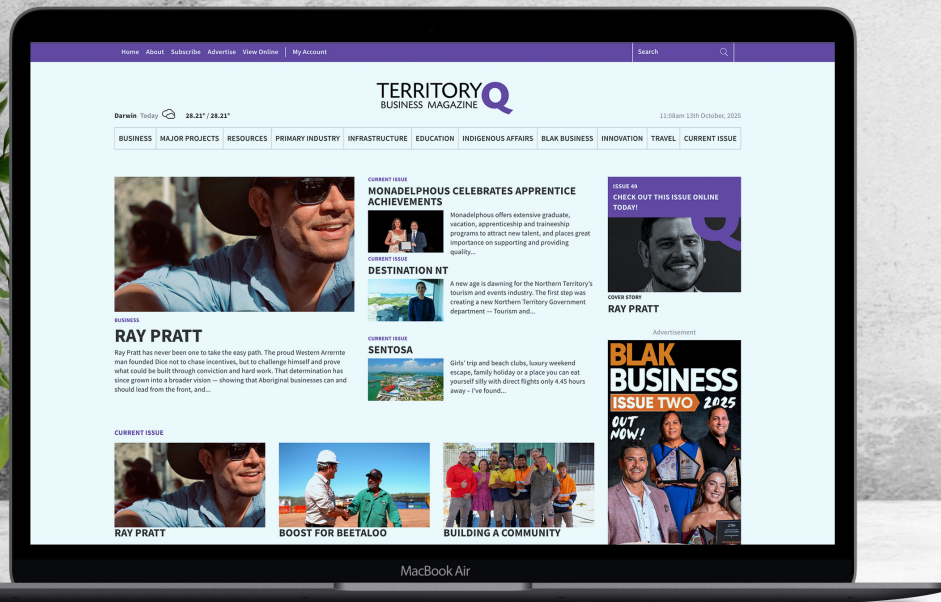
Home About Subscribe Advertise View Online | My Account

Search

TERRITORY Q
BUSINESS MAGAZINE

Darwin Today 28.21° / 28.21°

11:08am 13th October, 2025

BUSINESS | MAJOR PROJECTS | RESOURCES | PRIMARY INDUSTRY | INFRASTRUCTURE | EDUCATION | INDIGENOUS AFFAIRS | BLAK BUSINESS | INNOVATION | TRAVEL | CURRENT ISSUE

BUSINESS
RAY PRATT
Ray Pratt has never been one to take the easy path. The proud Western Arrernte man founded Dice not to chase incentives, but to challenge himself and prove what could be built through conviction and hard work. That determination has since grown into a broader vision — showing that Aboriginal businesses can and should lead from the front, and...

CURRENT ISSUE
MONADELPHOUS CELEBRATES APPRENTICE ACHIEVEMENTS
Monadelphous offers extensive graduate, vacation, apprenticeship and traineeship programs to attract new talent, and places great importance on supporting and providing quality...

CURRENT ISSUE
DESTINATION NT
A new age is dawning for the Northern Territory's tourism and events industry. The first step was creating a new Northern Territory Government department — Tourism and...

CURRENT ISSUE
SENTOSA
Girls' trip and beach clubs, luxury weekend escape, family holiday or a place you can eat yourself silly with direct flights only 4.45 hours away – I've found...

ISSUE 69
CHECK OUT THIS ISSUE ONLINE TODAY!

COVER STORY
RAY PRATT

Advertisement

BLAK BUSINESS
ISSUE TWO 2025
OUT NOW!

CURRENT ISSUE

RAY PRATT
BOOST FOR BEETALOO
BUILDING A COMMUNITY

MacBook Air